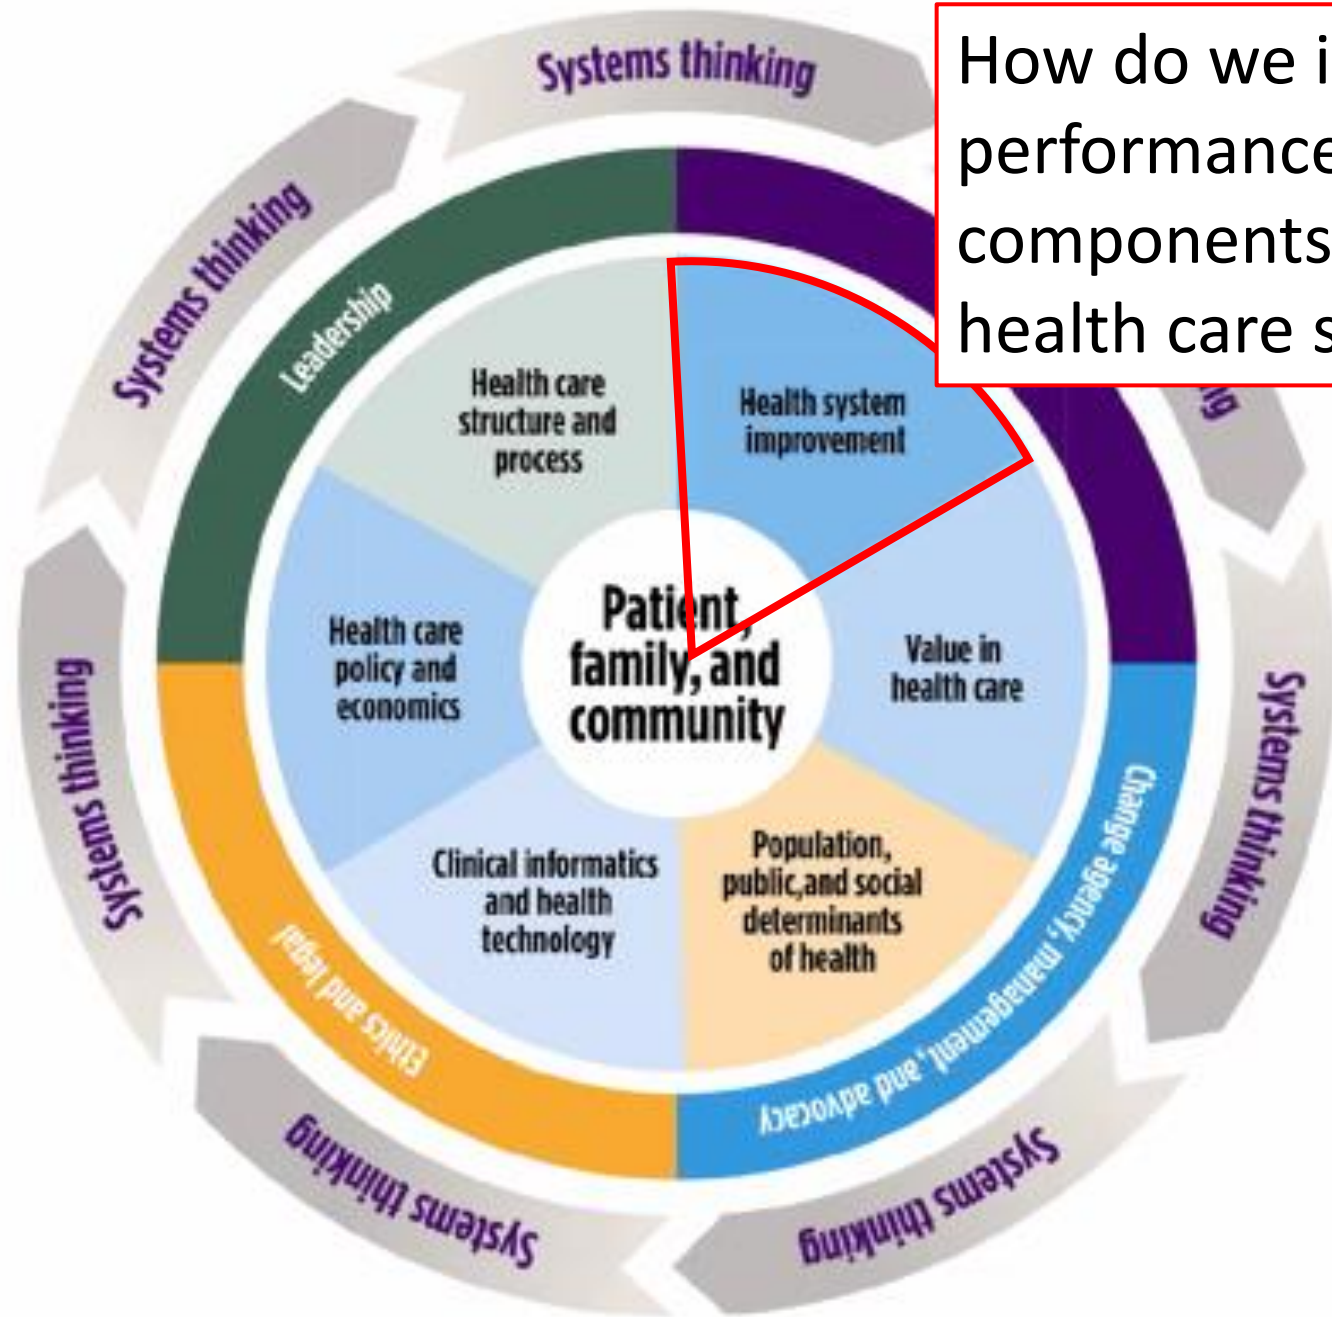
How do we i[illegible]
performance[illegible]
components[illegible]
health care s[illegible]

Systems thinking

Systems thinking

Leadership

Health care structure and process

Health system improvement

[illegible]g

Health care policy and economics

Patient, family, and community

Value in health care

Systems thinking

Systems thinking

Change agency, management, and advocacy

Clinical informatics and health technology

Population, public,and social determinants of health

Ethics and legal

Systems thinking

Systems thinking